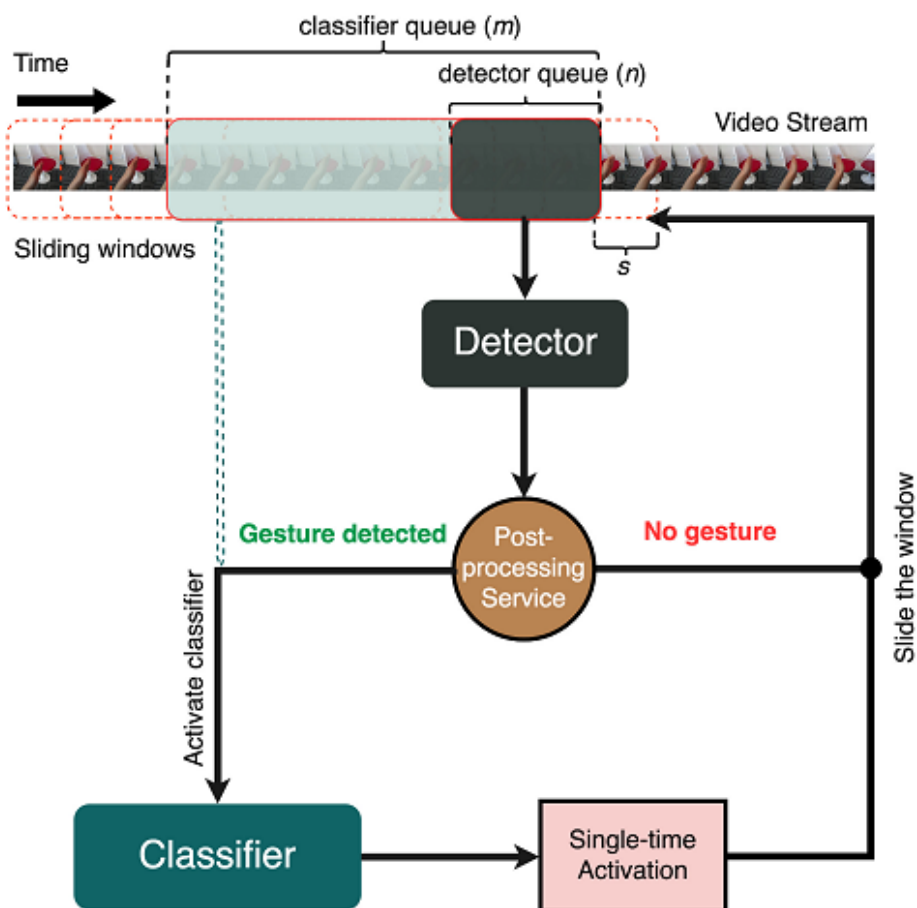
classifier queue ($m$)

Time

detector queue ($n$)

Video Stream

Sliding windows

$s$

Detector

Gesture detected

Post-processing Service

No gesture

Activate classifier

Slide the window

Classifier

Single-time Activation